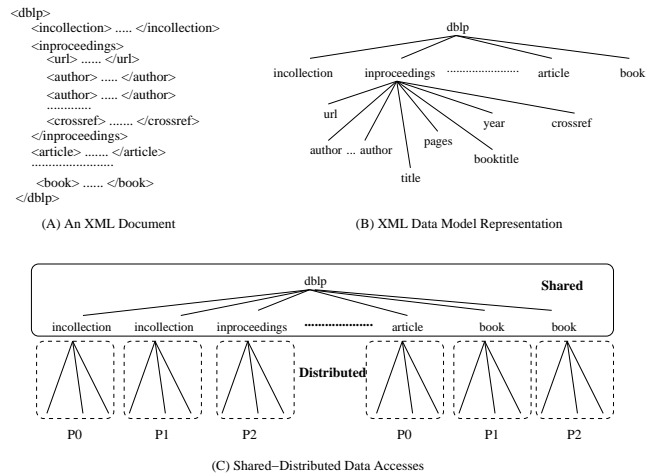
<dblp>
<incollection> ..... </incollection>
<inproceedings>
<url> ...... </url>
<author> ..... </author>
<author> ..... </author>
............
<crossref> ....... </crossref>
</inproceedings>
<article> ....... </article>
........................
<book> ...... </book>
</dblp>

(A) An XML Document

dblp
incollection
inproceedings
...................
article
book
url
author ... author
title
pages
booktitle
year
crossref

(B) XML Data Model Representation

dblp
Shared
incollection
incollection
inproceedings
...................
article
book
book
Distributed
P0
P1
P2
P0
P1
P2

(C) Shared−Distributed Data Accesses